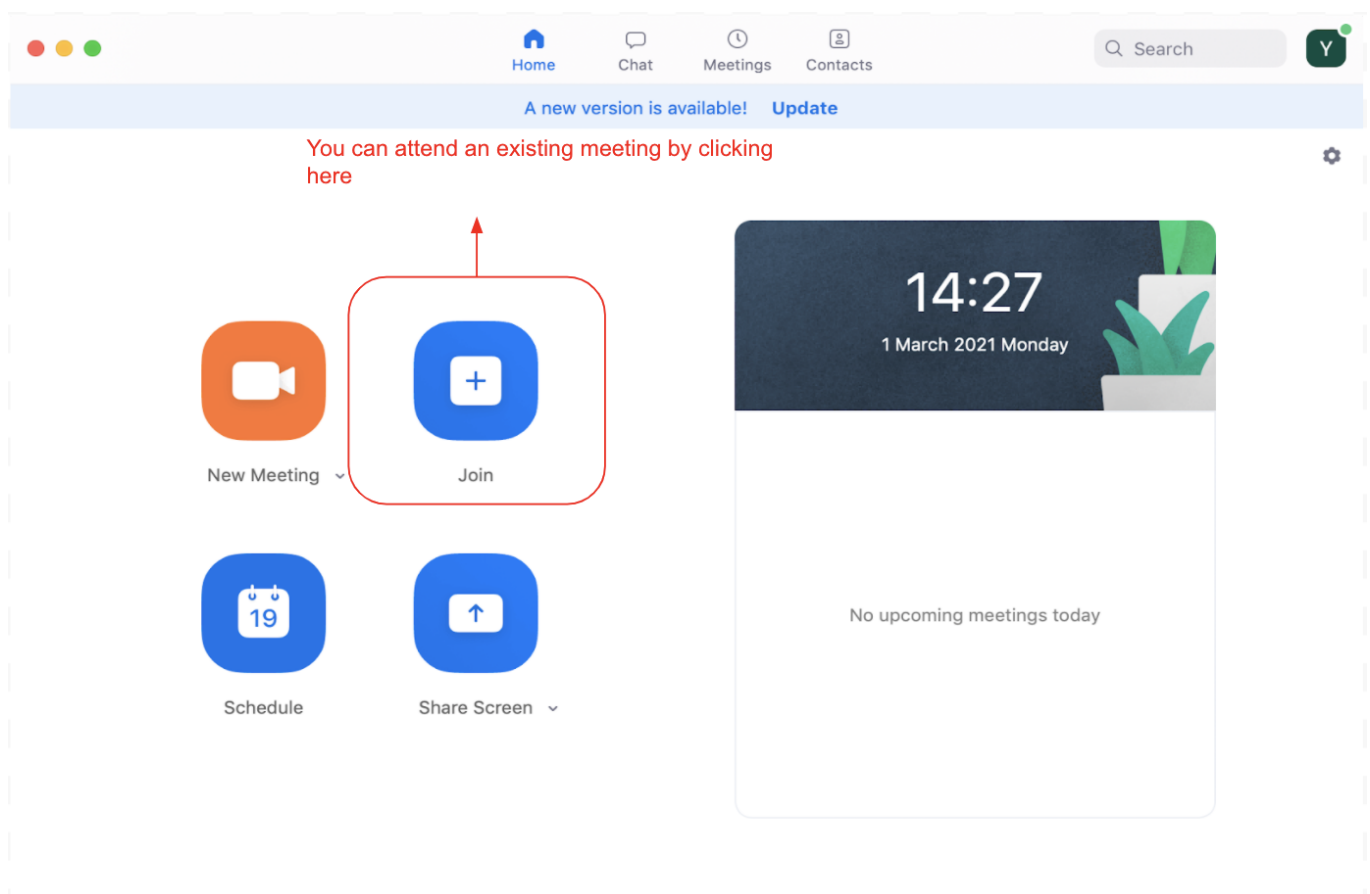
Home Chat Meetings Contacts

Search

Y

A new version is available! Update

You can attend an existing meeting by clicking here

New Meeting

Join

Schedule

19

Share Screen

14:27

1 March 2021 Monday

No upcoming meetings today